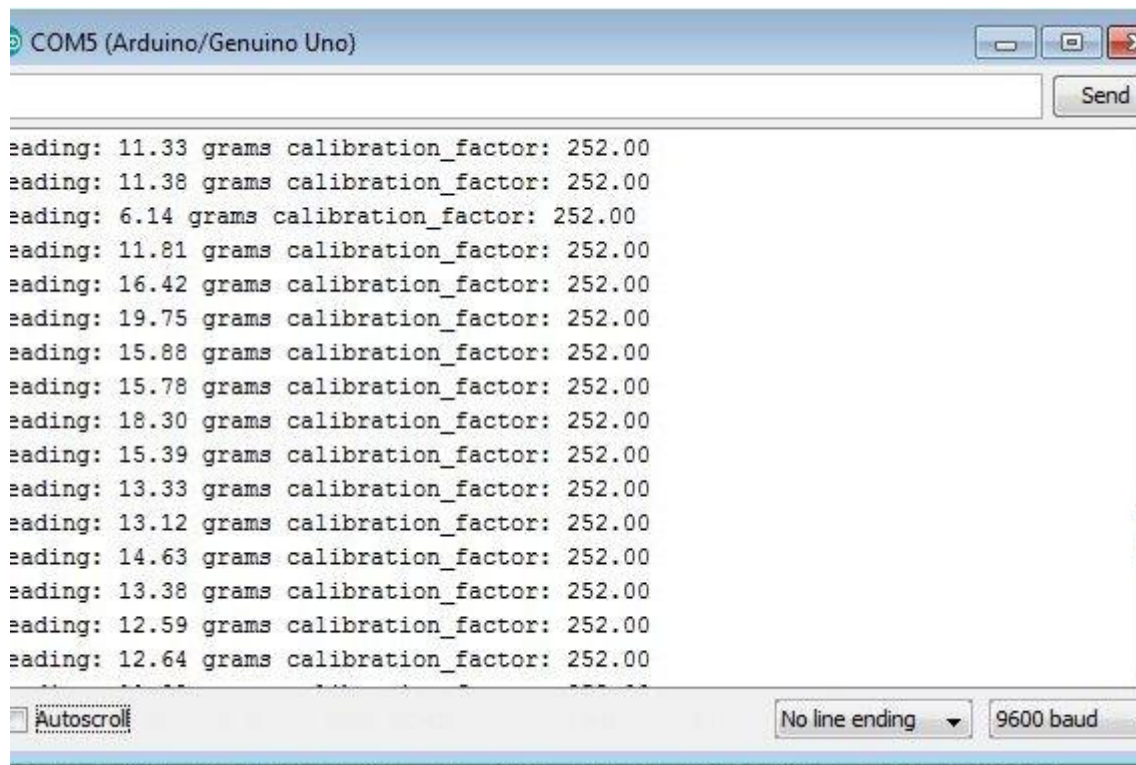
COM5 (Arduino/Genuino Uno)

Send

eading: 11.33 grams calibration_factor: 252.00
eading: 11.38 grams calibration_factor: 252.00
eading: 6.14 grams calibration_factor: 252.00
eading: 11.81 grams calibration_factor: 252.00
eading: 16.42 grams calibration_factor: 252.00
eading: 19.75 grams calibration_factor: 252.00
eading: 15.88 grams calibration_factor: 252.00
eading: 15.78 grams calibration_factor: 252.00
eading: 18.30 grams calibration_factor: 252.00
eading: 15.39 grams calibration_factor: 252.00
eading: 13.33 grams calibration_factor: 252.00
eading: 13.12 grams calibration_factor: 252.00
eading: 14.63 grams calibration_factor: 252.00
eading: 13.38 grams calibration_factor: 252.00
eading: 12.59 grams calibration_factor: 252.00
eading: 12.64 grams calibration_factor: 252.00
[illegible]

Autoscroll

No line ending

9600 baud